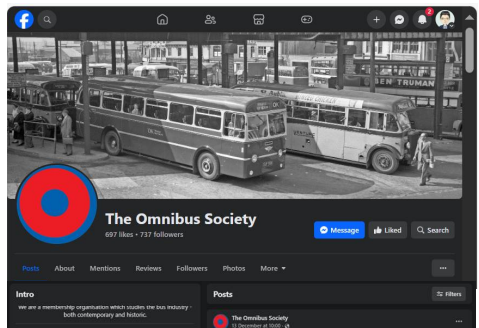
2

BEN TRUMAN

The Omnibus Society
697 likes • 737 followers

Message
Liked
Search

Posts
About
Mentions
Reviews
Followers
Photos
More

...

Intro
We are a membership organisation which studies the bus industry - both contemporary and historic.

Posts
Filters

The Omnibus Society
12 December at 10:00 ·